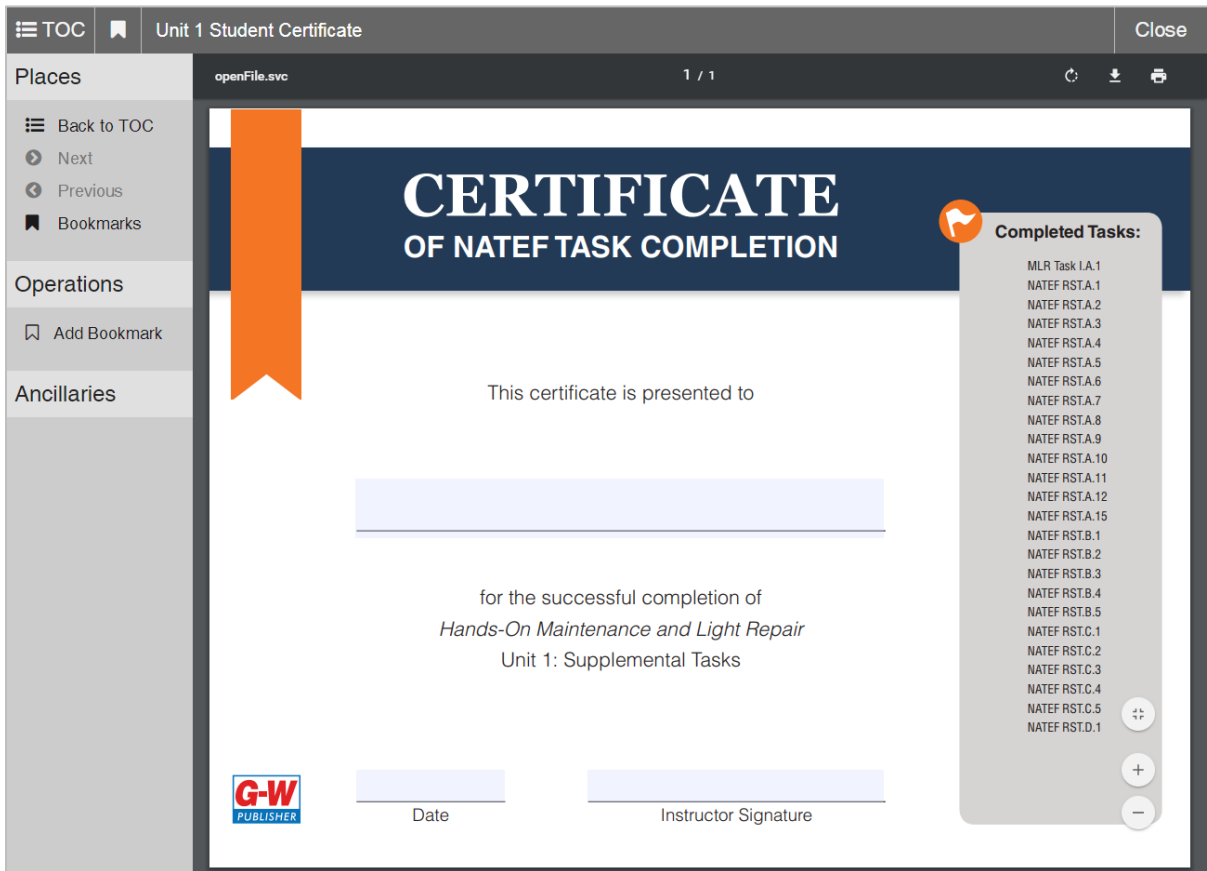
TOC
Unit 1 Student Certificate
Close

Places
Back to TOC
Next
Previous
Bookmarks

Operations
Add Bookmark

Ancillaries

openFile.svc
1 / 1

CERTIFICATE
OF NATEF TASK COMPLETION

Completed Tasks:
MLR Task I.A.1
NATEF RST.A.1
NATEF RST.A.2
NATEF RST.A.3
NATEF RST.A.4
NATEF RST.A.5
NATEF RST.A.6
NATEF RST.A.7
NATEF RST.A.8
NATEF RST.A.9
NATEF RST.A.10
NATEF RST.A.11
NATEF RST.A.12
NATEF RST.A.15
NATEF RST.B.1
NATEF RST.B.2
NATEF RST.B.3
NATEF RST.B.4
NATEF RST.B.5
NATEF RST.C.1
NATEF RST.C.2
NATEF RST.C.3
NATEF RST.C.4
NATEF RST.C.5
NATEF RST.D.1

This certificate is presented to

for the successful completion of
Hands-On Maintenance and Light Repair
Unit 1: Supplemental Tasks

G-W
PUBLISHER

Date
Instructor Signature

+
−